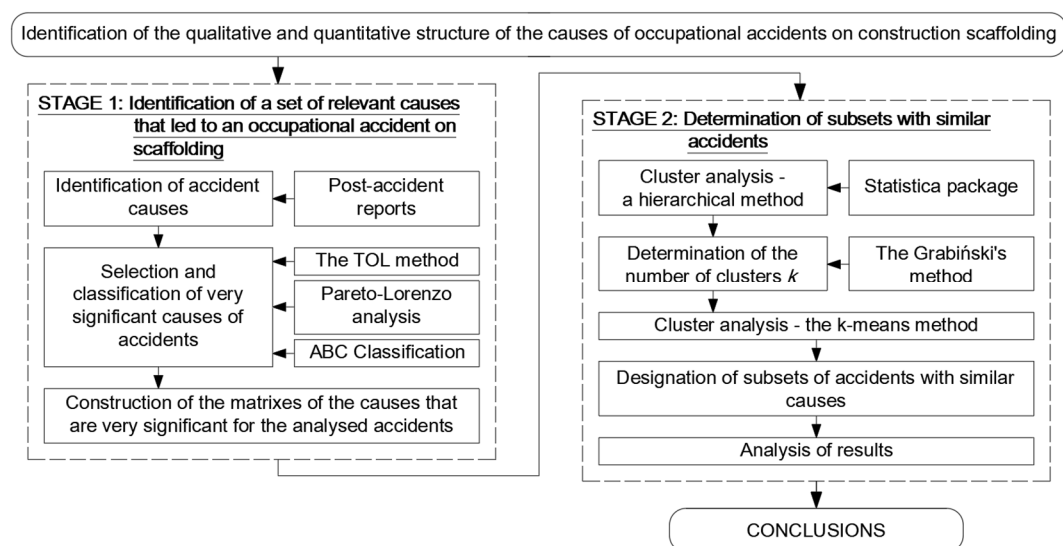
Identification of the qualitative and quantitative structure of the causes of occupational accidents on construction scaffolding

STAGE 1: Identification of a set of relevant causes that led to an occupational accident on scaffolding

Identification of accident causes

Post-accident reports

Selection and classification of very significant causes of accidents

The TOL method

Pareto-Lorenzo analysis

ABC Classification

Construction of the matrixes of the causes that are very significant for the analysed accidents

STAGE 2: Determination of subsets with similar accidents

Cluster analysis - a hierarchical method

Statistica package

Determination of the number of clusters $k$

The Grabiński's method

Cluster analysis - the k-means method

Designation of subsets of accidents with similar causes

Analysis of results

CONCLUSIONS